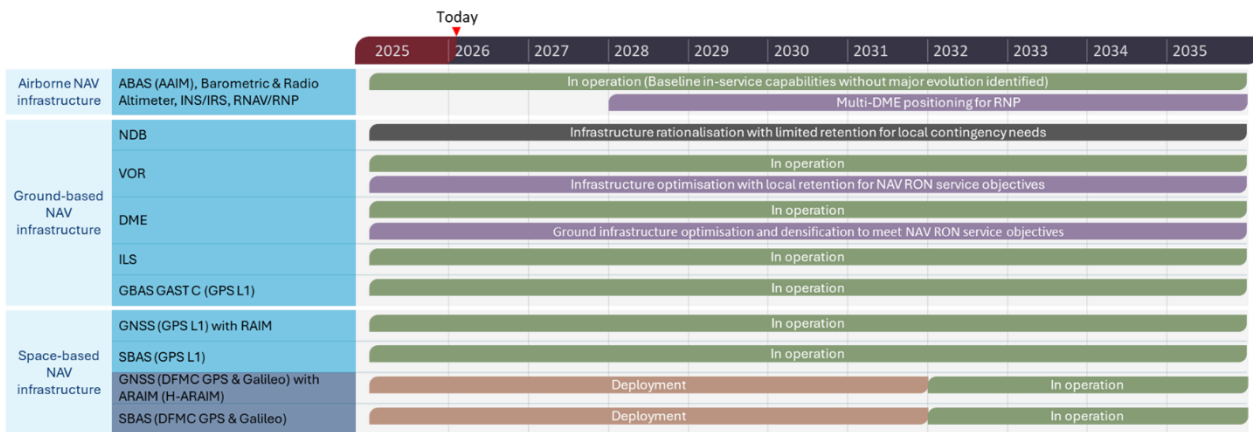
Today

| | | 2025 | 2026 | 2027 | 2028 | 2029 | 2030 | 2031 | 2032 | 2033 | 2034 | 2035 |
|---|---|---|---|---|---|---|---|---|---|---|---|---|
| Airborne NAV infrastructure | ABAS (AAIM), Barometric & Radio Altimeter, INS/IRS, RNAV/RNP | In operation (Baseline in-service capabilities without major evolution identified) | | | | | | | | | | |
| | | | | | Multi-DME positioning for RNP | | | | | | | |
| Ground-based NAV infrastructure | NDB | Infrastructure rationalisation with limited retention for local contingency needs | | | | | | | | | | |
| | VOR | In operation | | | | | | | | | | |
| | | Infrastructure optimisation with local retention for NAV RON service objectives | | | | | | | | | | |
| | DME | In operation | | | | | | | | | | |
| | | Ground infrastructure optimisation and densification to meet NAV RON service objectives | | | | | | | | | | |
| | ILS | In operation | | | | | | | | | | |
| | GBAS GAST C (GPS L1) | In operation | | | | | | | | | | |
| Space-based NAV infrastructure | GNSS (GPS L1) with RAIM | In operation | | | | | | | | | | |
| | SBAS (GPS L1) | In operation | | | | | | | | | | |
| | GNSS (DFMC GPS & Galileo) with ARAIM (H-ARAIM) | Deployment | | | | | | | In operation | | | |
| | SBAS (DFMC GPS & Galileo) | Deployment | | | | | | | In operation | | | |